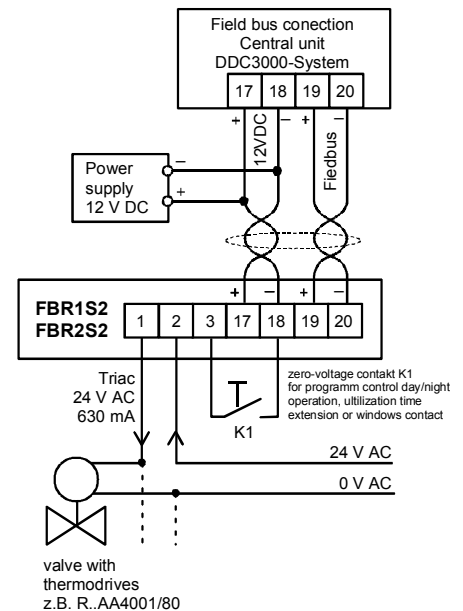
Field bus conection
Central unit
DDC3000-System

17 18 19 20

+ 12VDC – + Fiedbus –

Power supply 12 V DC
–
+

FBR1S2
FBR2S2

1 2 3 17 18 19 20
+ – + –

Triac
24 V AC
630 mA

zero-voltage contakt K1 for programm control day/night operation, ultilization time extension or windows contact

K1

24 V AC

0 V AC

valve with thermodrives z.B. R..AA4001/80